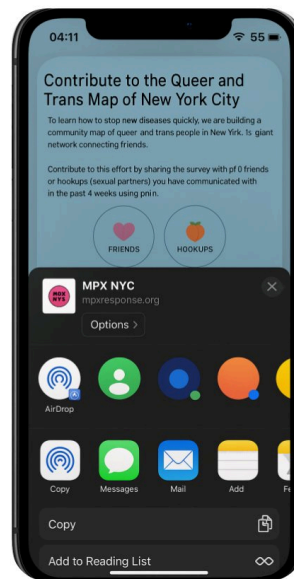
04:11

55

Contribute to the Queer and Trans Map of New York City

To learn how to stop new diseases quickly, we are building a community map of queer and trans people in New York. Is giant network connecting friends.

Contribute to this effort by sharing the survey with pf 0 friends or hookups (sexual partners) you have communicated with in the past 4 weeks using pnin.

FRIENDS

HOOKUPS

MPX NYC

mpxresponse.org

Options >

MPX NYC

AirDrop

Copy

Messages

Mail

Add

Fe

Copy

Add to Reading List